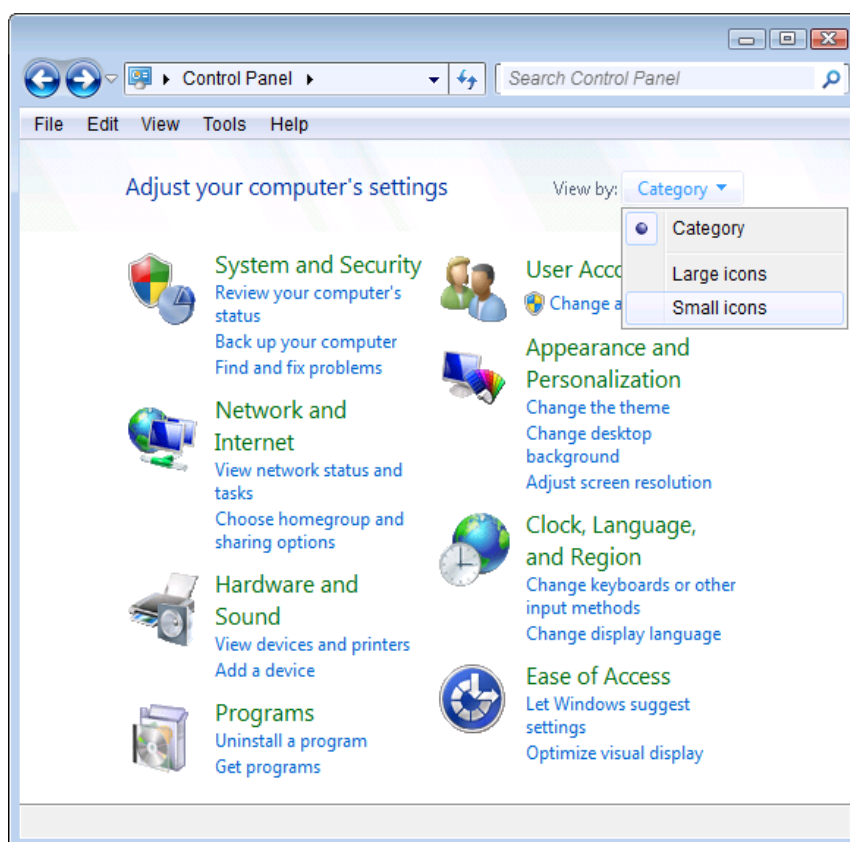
Control Panel

Search Control Panel

File Edit View Tools Help

Adjust your computer's settings

View by: Category

Category

Large icons

Small icons

System and Security
Review your computer's status
Back up your computer
Find and fix problems

User Acco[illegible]
Change a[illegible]

Network and Internet
View network status and tasks
Choose homegroup and sharing options

Appearance and Personalization
Change the theme
Change desktop background
Adjust screen resolution

Hardware and Sound
View devices and printers
Add a device

Clock, Language, and Region
Change keyboards or other input methods
Change display language

Programs
Uninstall a program
Get programs

Ease of Access
Let Windows suggest settings
Optimize visual display